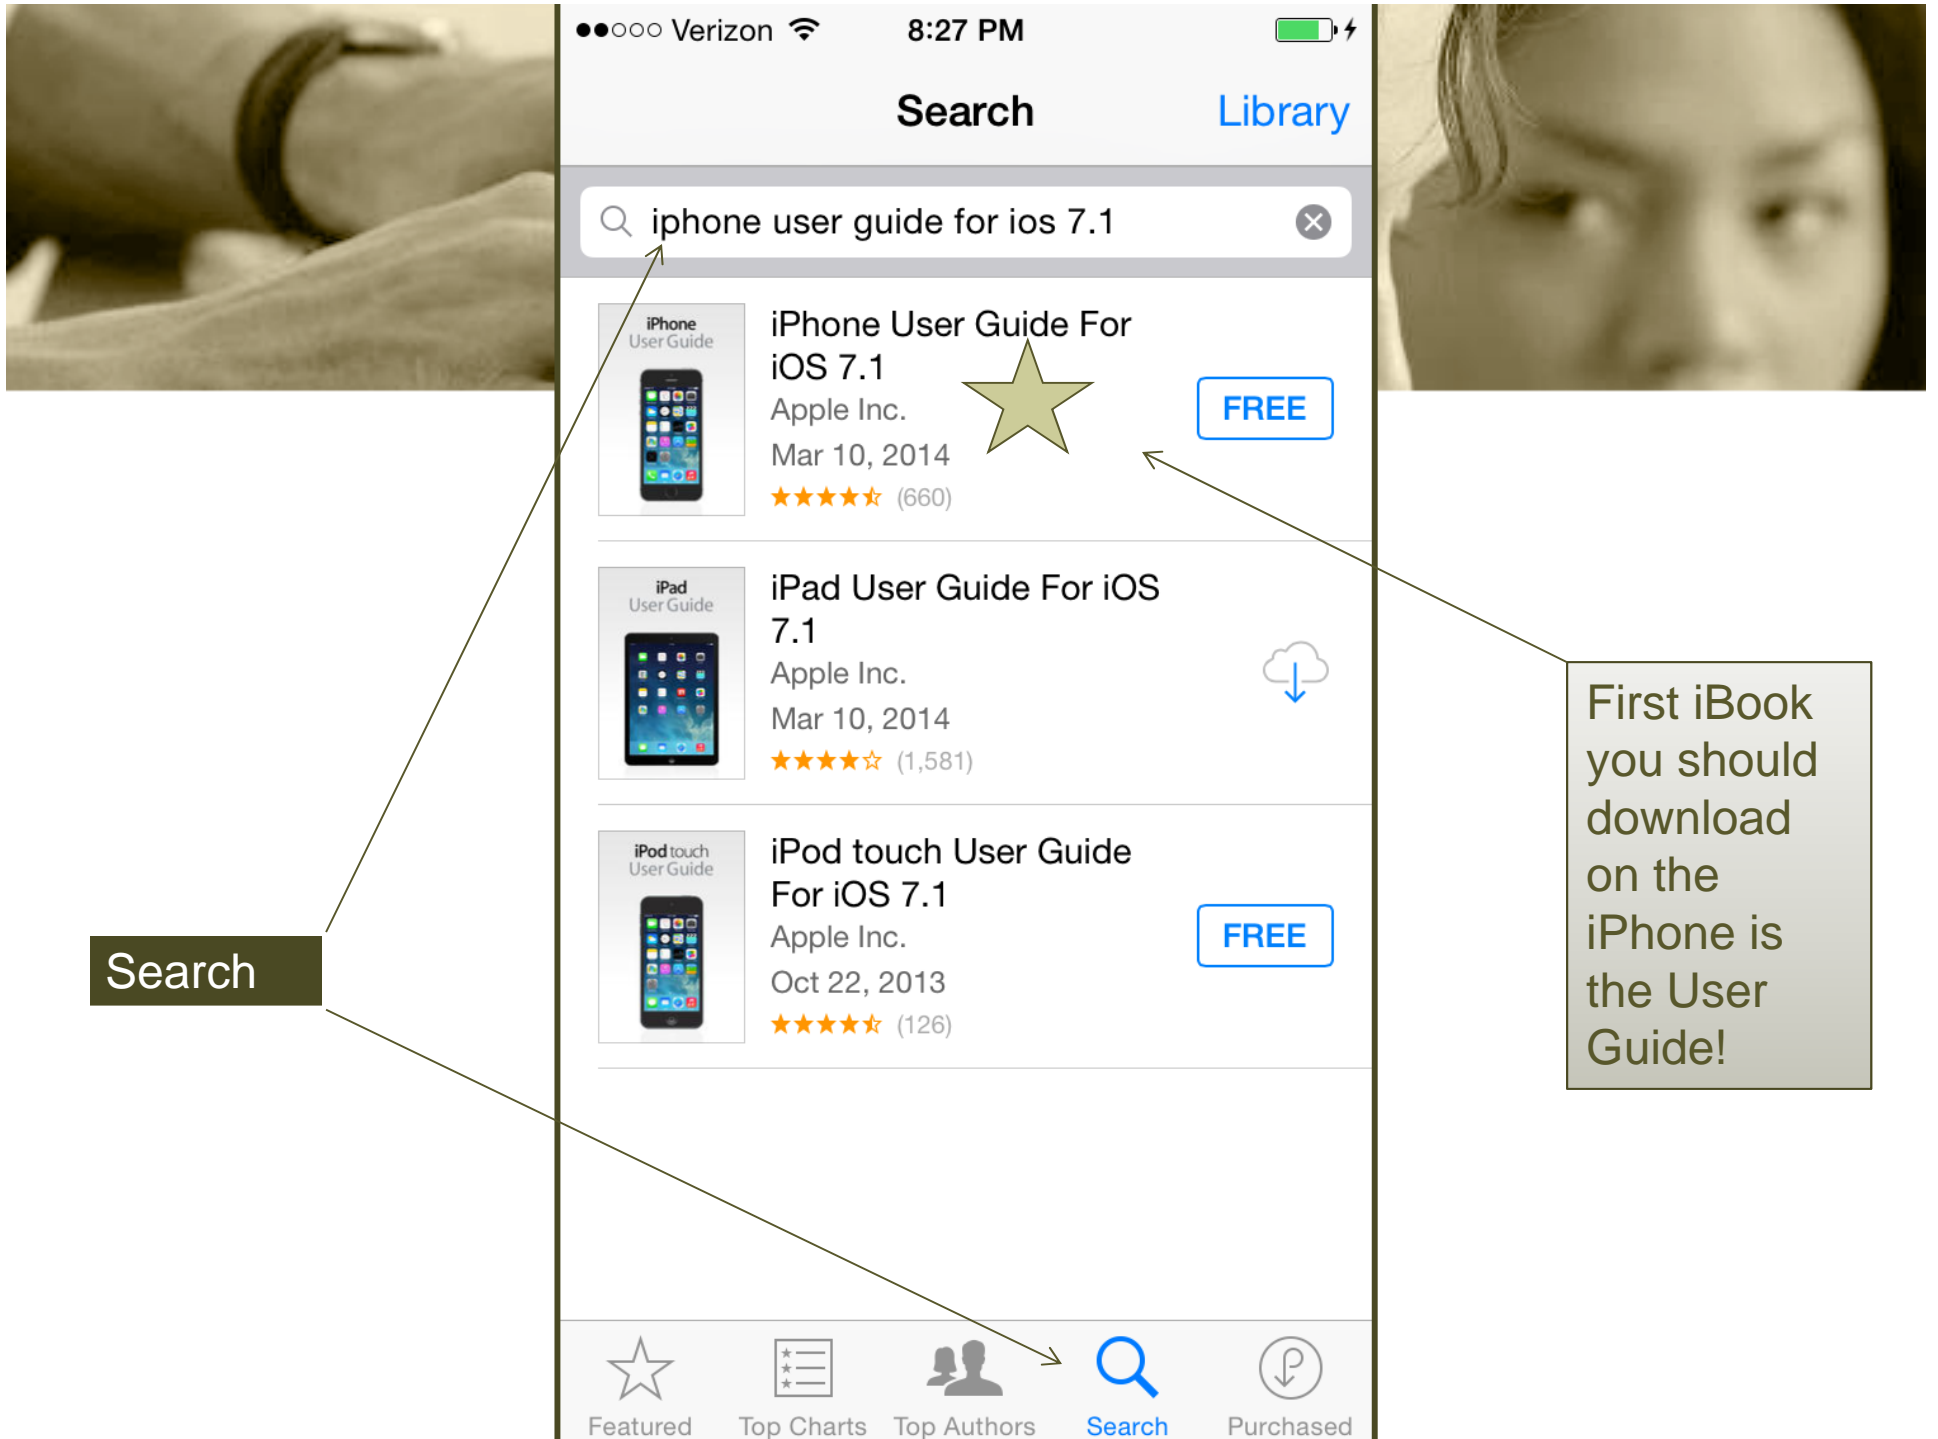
●●○○○ Verizon 8:27 PM

Search Library

iphone user guide for ios 7.1

iPhone User Guide

iPhone User Guide For iOS 7.1
Apple Inc.
Mar 10, 2014
★★★★☆ (660)
FREE

iPad User Guide

iPad User Guide For iOS 7.1
Apple Inc.
Mar 10, 2014
★★★★☆ (1,581)

iPod touch User Guide

iPod touch User Guide For iOS 7.1
Apple Inc.
Oct 22, 2013
★★★★☆ (126)
FREE

Search

First iBook you should download on the iPhone is the User Guide!

Featured Top Charts Top Authors Search Purchased